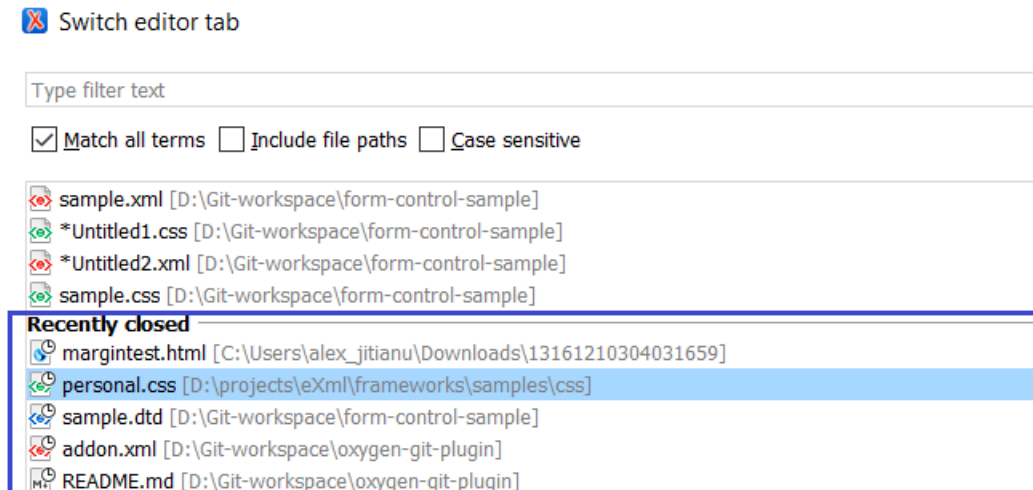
Switch editor tab

Type filter text

Match all terms  Include file paths  Case sensitive

sample.xml [D:\Git-workspace\form-control-sample]
*Untitled1.css [D:\Git-workspace\form-control-sample]
*Untitled2.xml [D:\Git-workspace\form-control-sample]
sample.css [D:\Git-workspace\form-control-sample]

Recently closed
margintest.html [C:\Users\alex_jitianu\Downloads\13161210304031659]
personal.css [D:\projects\eXml\frameworks\samples\css]
sample.dtd [D:\Git-workspace\form-control-sample]
addon.xml [D:\Git-workspace\oxygen-git-plugin]
README.md [D:\Git-workspace\oxygen-git-plugin]